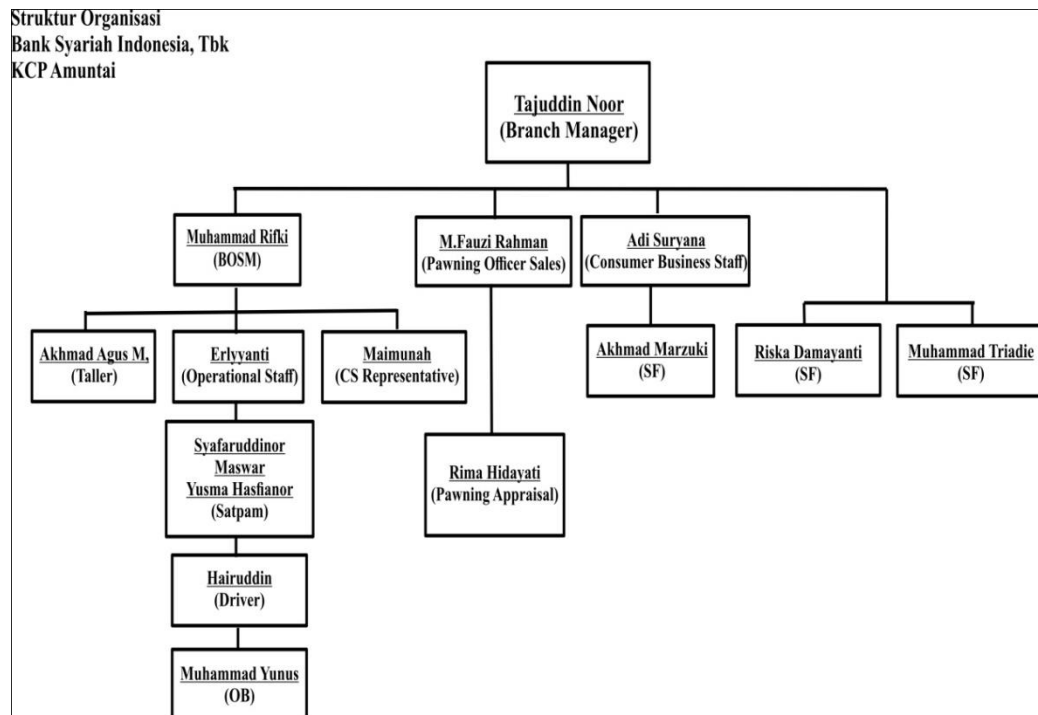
Struktur Organisasi
Bank Syariah Indonesia, Tbk
KCP Amuntai

Tajuddin Noor
(Branch Manager)

Muhammad Rifki
(BOSM)

M.Fauzi Rahman
(Pawning Officer Sales)

Adi Suryana
(Consumer Business Staff)

Akhmad Agus M,
(Taller)

Erlyyanti
(Operational Staff)

Maimunah
(CS Representative)

Akhmad Marzuki
(SF)

Riska Damayanti
(SF)

Muhammad Triadie
(SF)

Syafaruddinor
Maswar
Yusma Hasfianor
(Satpam)

Rima Hidayati
(Pawning Appraisal)

Hairuddin
(Driver)

Muhammad Yunus
(OB)